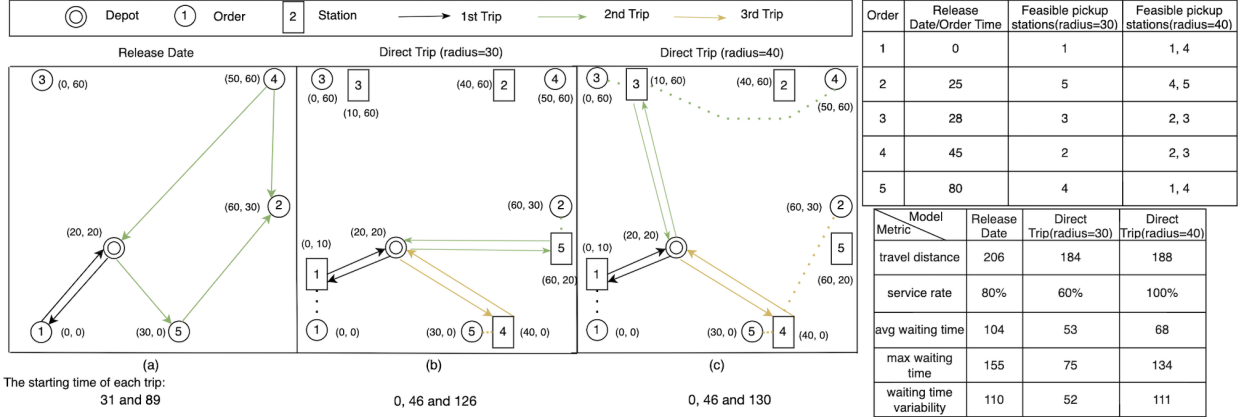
Depot
1 Order
2 Station
1st Trip
2nd Trip
3rd Trip

Release Date

3 (0, 60)
(50, 60) 4
(60, 30) 2
(20, 20)
1 (0, 0)
(30, 0) 5

(a)

Direct Trip (radius=30)

3 (0, 60)
3 (10, 60)
(40, 60) 2
4 (50, 60)
(60, 30) 2
(20, 20)
(0, 10) 1
5 (60, 20)
1 (0, 0)
(30, 0) 5 4 (40, 0)

(b)

Direct Trip (radius=40)

3 (0, 60)
3 (10, 60)
(40, 60) 2
4 (50, 60)
(60, 30) 2
(20, 20)
(0, 10) 1
5 (60, 20)
1 (0, 0)
(30, 0) 5 4 (40, 0)

(c)

The starting time of each trip:
31 and 89

0, 46 and 126

0, 46 and 130

| Order | Release Date/Order Time | Feasible pickup stations(radius=30) | Feasible pickup stations(radius=40) |
|---|---|---|---|
| 1 | 0 | 1 | 1, 4 |
| 2 | 25 | 5 | 4, 5 |
| 3 | 28 | 3 | 2, 3 |
| 4 | 45 | 2 | 2, 3 |
| 5 | 80 | 4 | 1, 4 |

| Model / Metric | Release Date | Direct Trip(radius=30) | Direct Trip(radius=40) |
|---|---|---|---|
| travel distance | 206 | 184 | 188 |
| service rate | 80% | 60% | 100% |
| avg waiting time | 104 | 53 | 68 |
| max waiting time | 155 | 75 | 134 |
| waiting time variability | 110 | 52 | 111 |